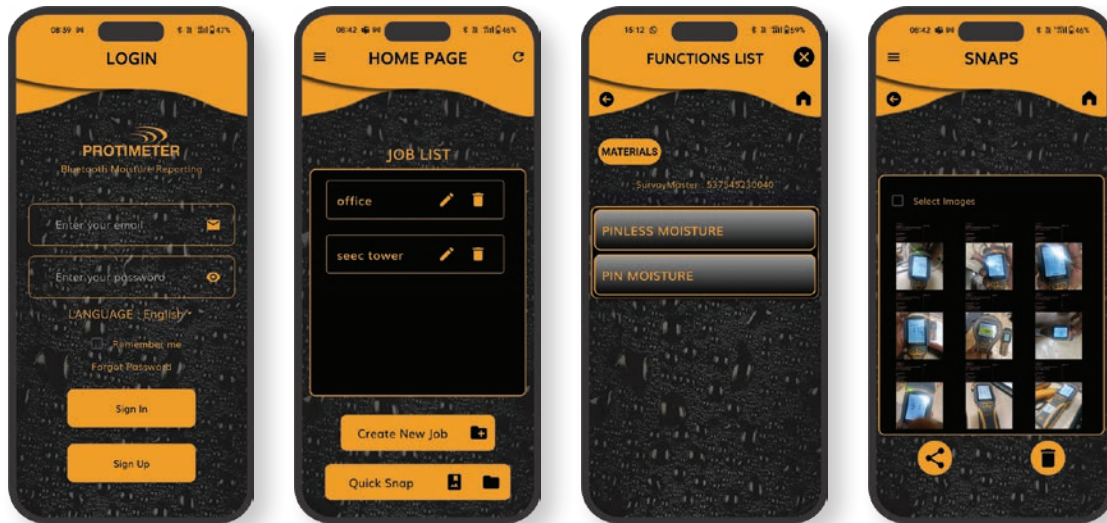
08:59
LOGIN
PROTIMETER
Bluetooth Moisture Reporting
Enter your email
Enter your password
LANGUAGE : English
Remember me
Forgot Password
Sign In
Sign Up

08:42
HOME PAGE
JOB LIST
office
seec tower
Create New Job
Quick Snap

15:12
FUNCTIONS LIST
MATERIALS
SurveyMaster : 537545230040
PINLESS MOISTURE
PIN MOISTURE

08:42
SNAPS
Select Images